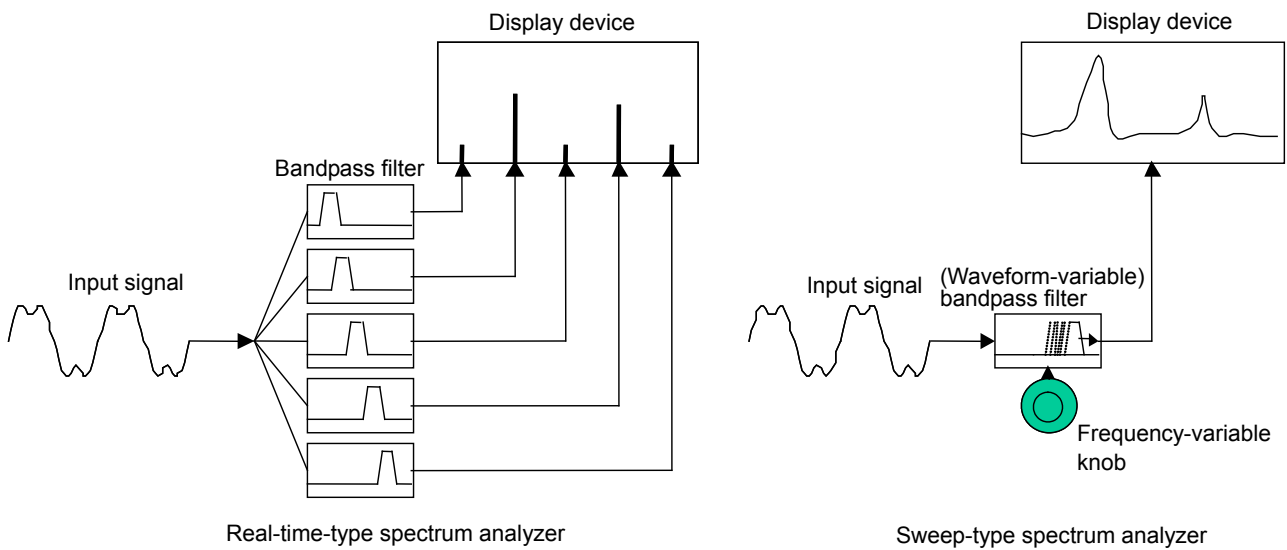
Display device

Bandpass filter

Input signal

Real-time-type spectrum analyzer

Display device

Input signal

(Waveform-variable) bandpass filter

Frequency-variable knob

Sweep-type spectrum analyzer